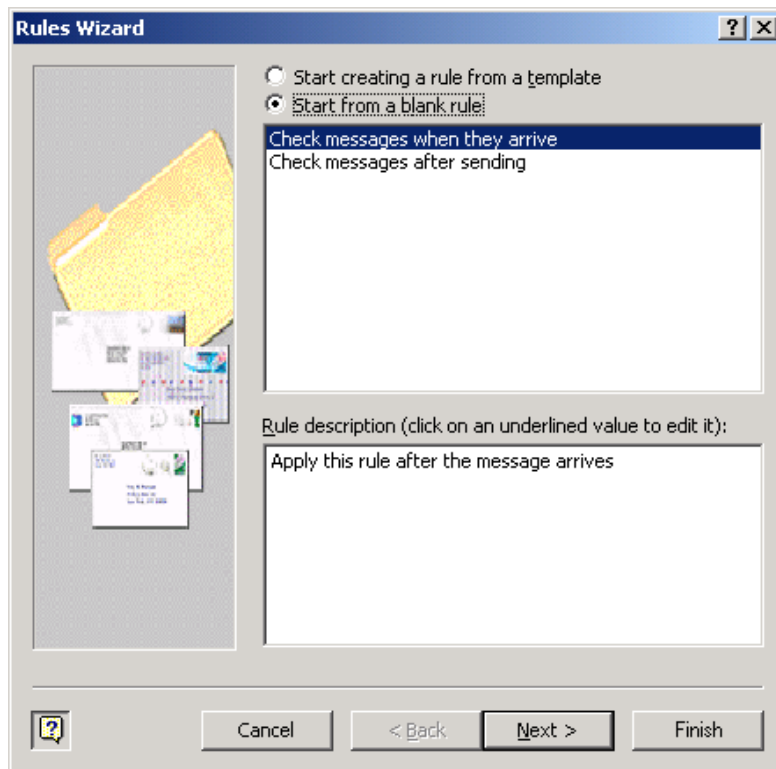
Rules Wizard

?

X

Start creating a rule from a template

Start from a blank rule

Check messages when they arrive

Check messages after sending

Rule description (click on an underlined value to edit it):

Apply this rule after the message arrives

Cancel

< Back

Next >

Finish